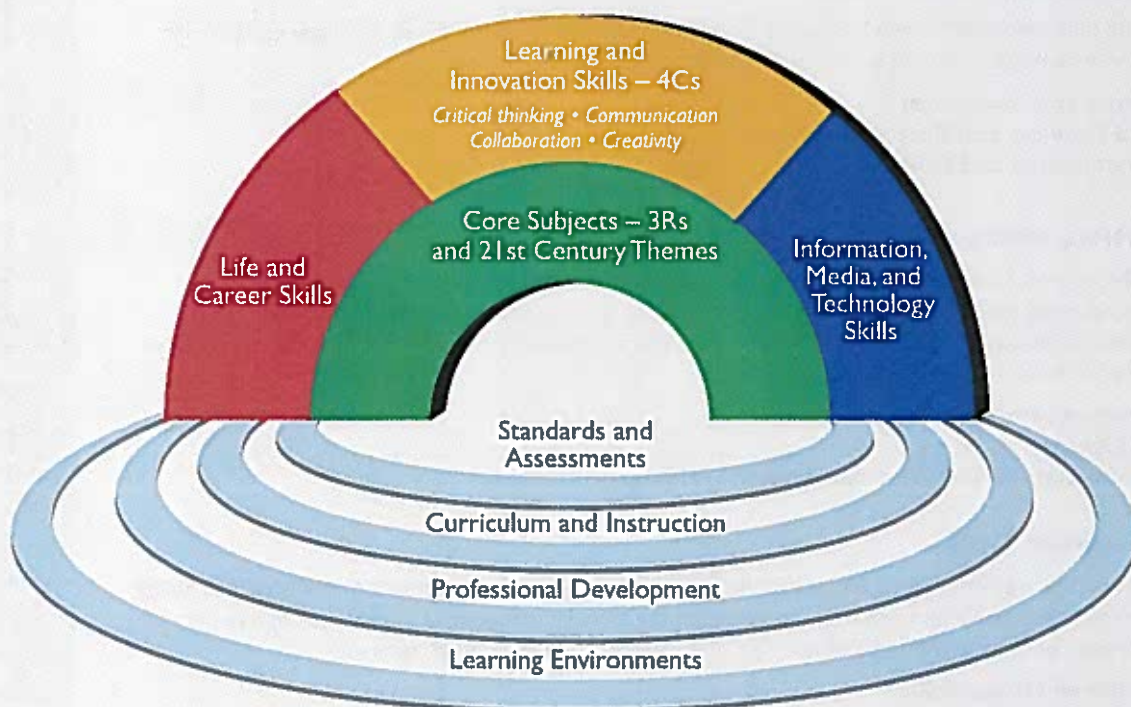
Learning and Innovation Skills – 4Cs

Critical thinking • Communication
Collaboration • Creativity

Life and Career Skills

Core Subjects – 3Rs and 21st Century Themes

Information, Media, and Technology Skills

Standards and Assessments

Curriculum and Instruction

Professional Development

Learning Environments